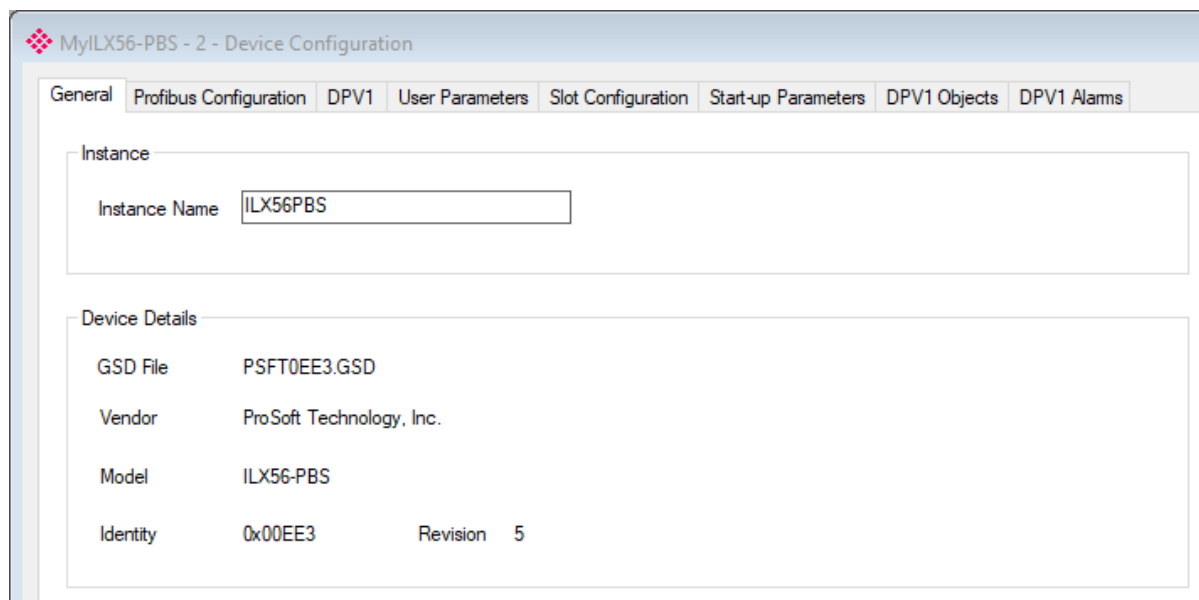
MyILX56-PBS - 2 - Device Configuration

General | Profibus Configuration | DPV1 | User Parameters | Slot Configuration | Start-up Parameters | DPV1 Objects | DPV1 Alarms

Instance

Instance Name ILX56PBS

Device Details

GSD File PSFT0EE3.GSD

Vendor ProSoft Technology, Inc.

Model ILX56-PBS

Identity 0x00EE3 Revision 5